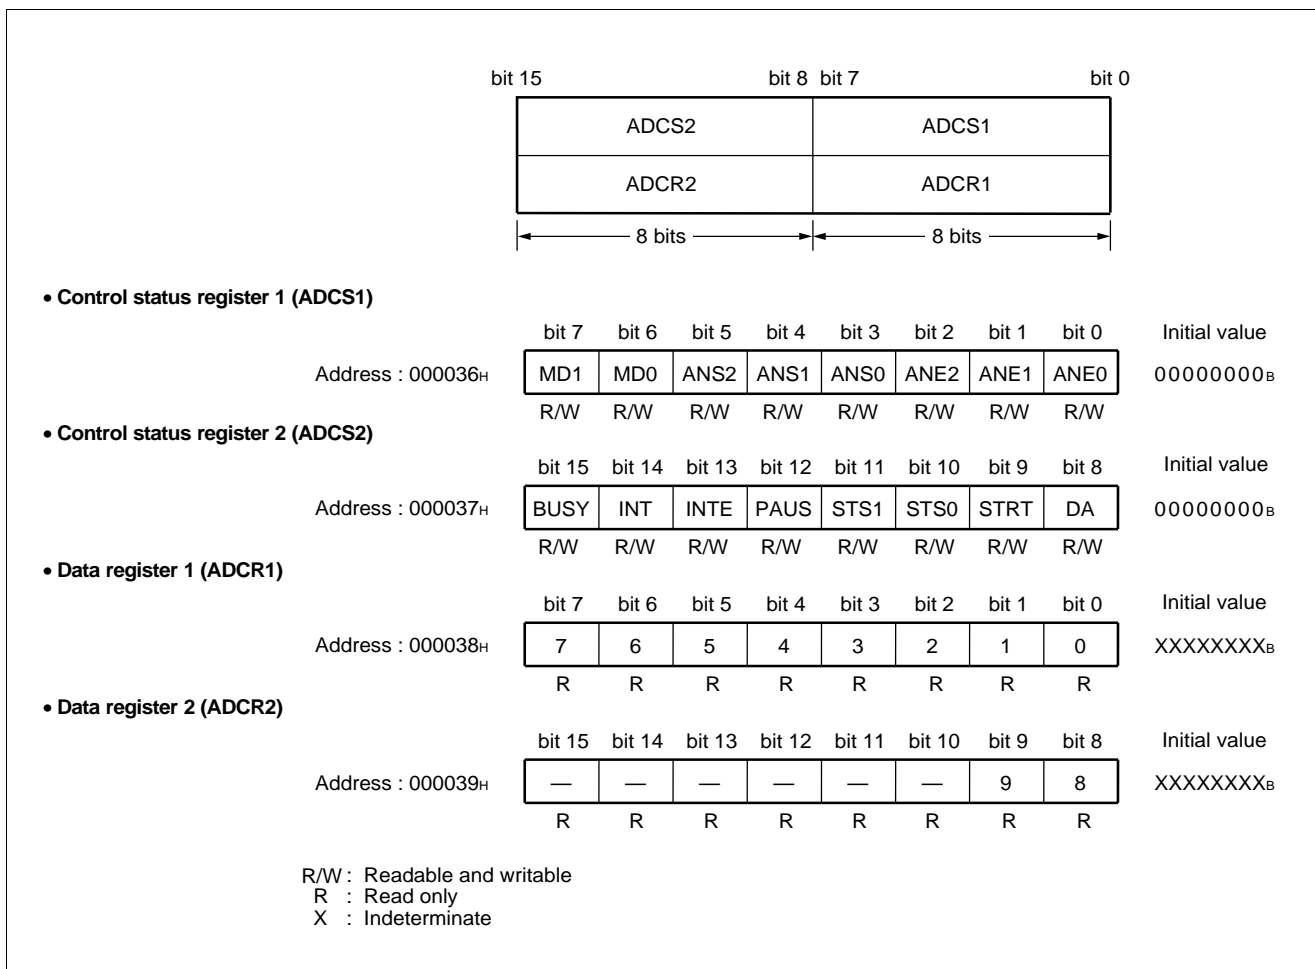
| bit 15 | bit 8 bit 7 | bit 0 |
|---|---|---|
| ADCS2 | ADCS1 | |
| ADCR2 | ADCR1 | |
| 8 bits | 8 bits | |

• Control status register 1 (ADCS1)

| | bit 7 | bit 6 | bit 5 | bit 4 | bit 3 | bit 2 | bit 1 | bit 0 | Initial value |
|---|---|---|---|---|---|---|---|---|---|
| Address : 000036$_H$ | MD1 | MD0 | ANS2 | ANS1 | ANS0 | ANE2 | ANE1 | ANE0 | 00000000$_B$ |
| | R/W | R/W | R/W | R/W | R/W | R/W | R/W | R/W | |

• Control status register 2 (ADCS2)

| | bit 15 | bit 14 | bit 13 | bit 12 | bit 11 | bit 10 | bit 9 | bit 8 | Initial value |
|---|---|---|---|---|---|---|---|---|---|
| Address : 000037$_H$ | BUSY | INT | INTE | PAUS | STS1 | STS0 | STRT | DA | 00000000$_B$ |
| | R/W | R/W | R/W | R/W | R/W | R/W | R/W | R/W | |

• Data register 1 (ADCR1)

| | bit 7 | bit 6 | bit 5 | bit 4 | bit 3 | bit 2 | bit 1 | bit 0 | Initial value |
|---|---|---|---|---|---|---|---|---|---|
| Address : 000038$_H$ | 7 | 6 | 5 | 4 | 3 | 2 | 1 | 0 | XXXXXXXX$_B$ |
| | R | R | R | R | R | R | R | R | |

• Data register 2 (ADCR2)

| | bit 15 | bit 14 | bit 13 | bit 12 | bit 11 | bit 10 | bit 9 | bit 8 | Initial value |
|---|---|---|---|---|---|---|---|---|---|
| Address : 000039$_H$ | — | — | — | — | — | — | 9 | 8 | XXXXXXXX$_B$ |
| | R | R | R | R | R | R | R | R | |

R/W : Readable and writable
R : Read only
X : Indeterminate